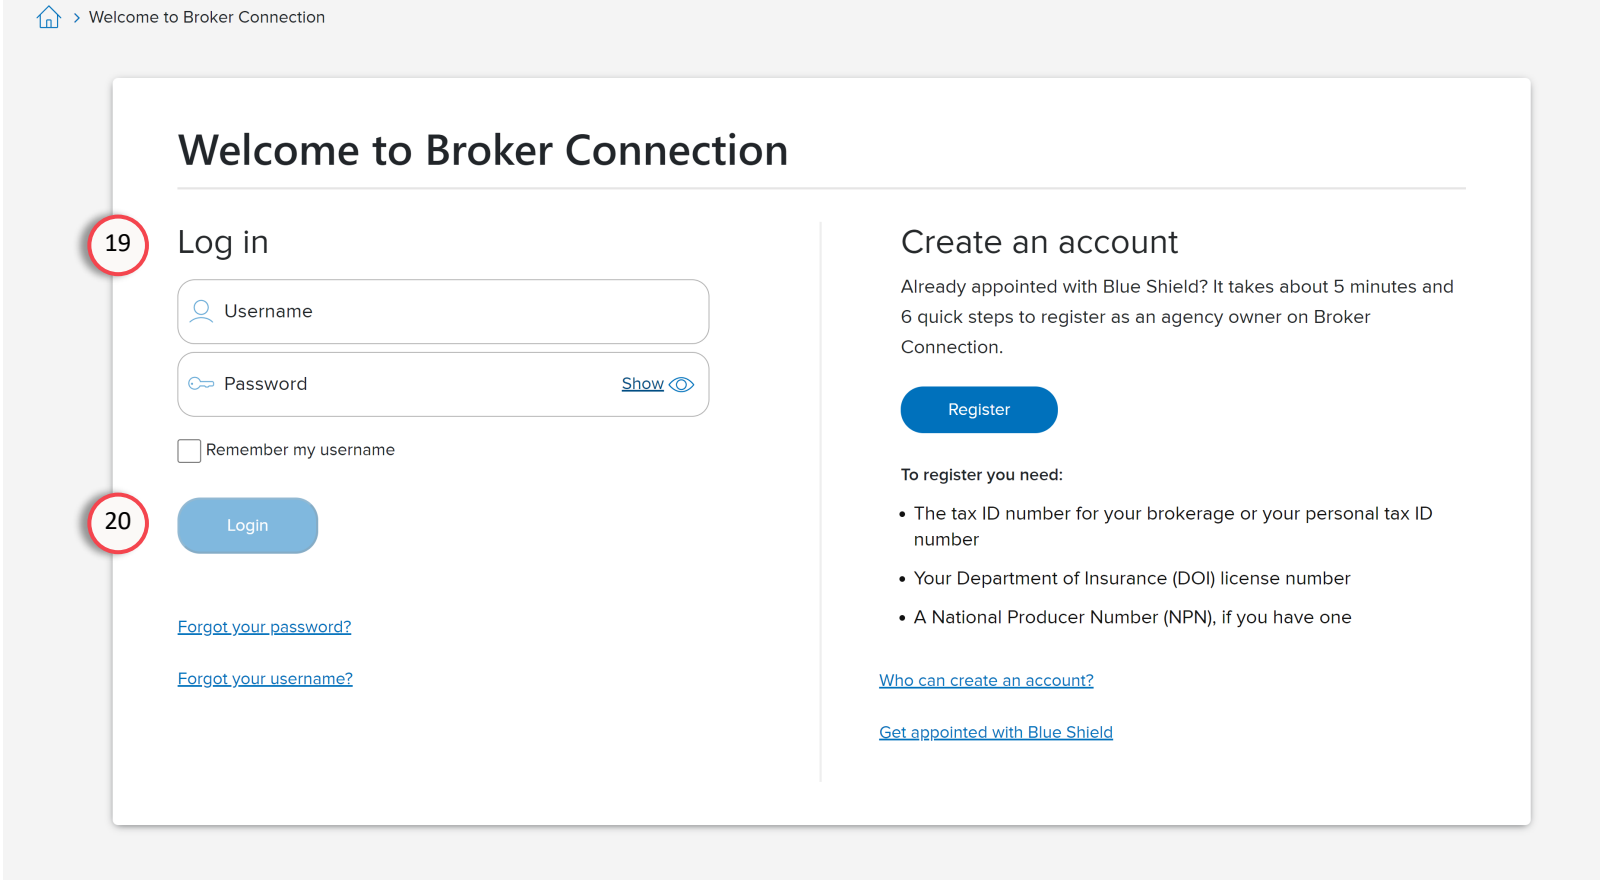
> Welcome to Broker Connection

Welcome to Broker Connection

19

Log in

Username

Password Show

Remember my username

20

Login

Forgot your password?

Forgot your username?

Create an account

Already appointed with Blue Shield? It takes about 5 minutes and 6 quick steps to register as an agency owner on Broker Connection.

Register

To register you need:

- The tax ID number for your brokerage or your personal tax ID number
- Your Department of Insurance (DOI) license number
- A National Producer Number (NPN), if you have one

Who can create an account?

Get appointed with Blue Shield